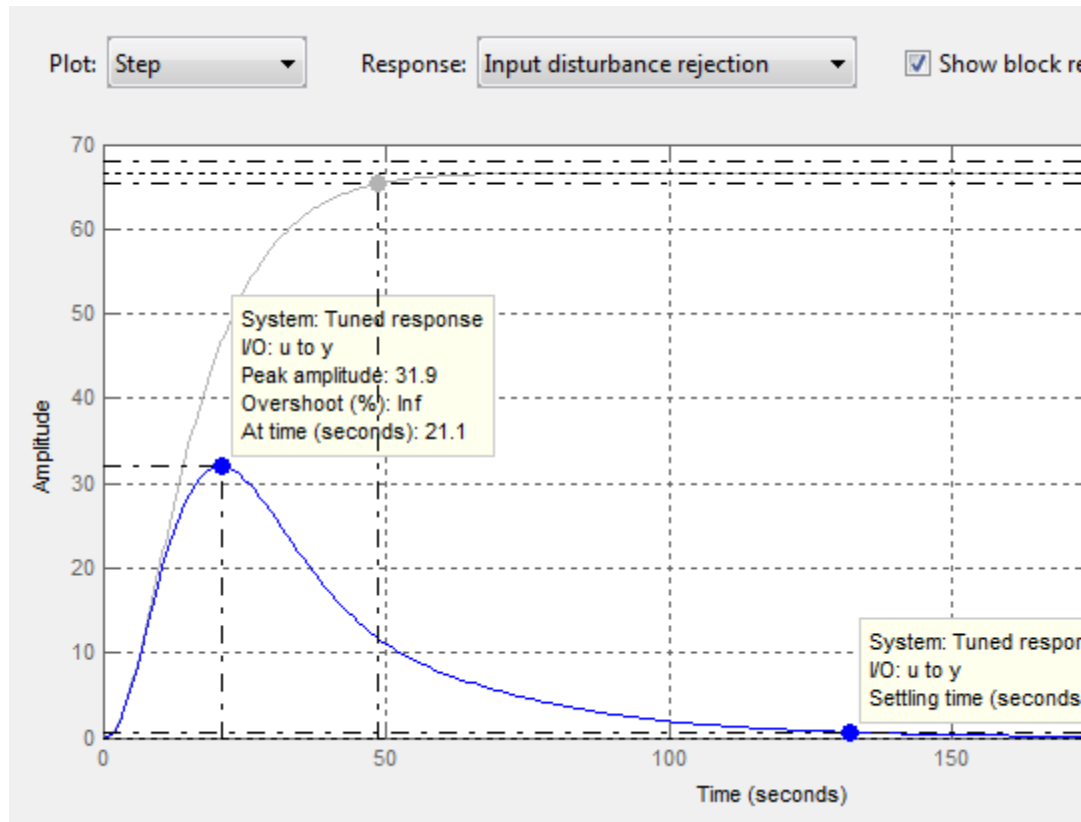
Plot: Step

Response: Input disturbance rejection

Show block re

70
60
50
40
30
20
10
0

Amplitude

System: Tuned response
I/O: u to y
Peak amplitude: 31.9
Overshoot (%): Inf
At time (seconds): 21.1

System: Tuned respor
I/O: u to y
Settling time (seconds

0
50
100
150

Time (seconds)